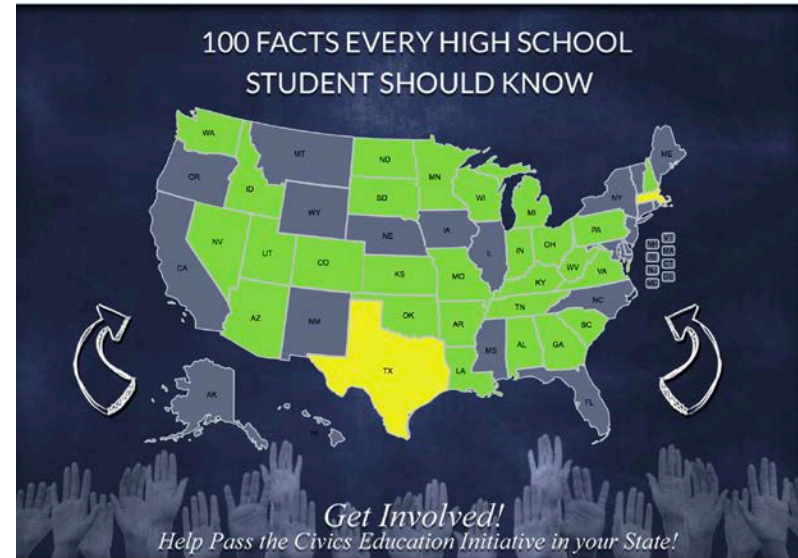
100 FACTS EVERY HIGH SCHOOL STUDENT SHOULD KNOW

WA
MT
ND
MN
ME
OR
ID
SD
WI
NY
WY
MI
PA
NE
IA
NV
UT
CO
IL
IN
OH
CA
KS
MO
WV
VA
KY
NC
TN
AZ
NM
OK
AR
SC
MS
AL
GA
TX
LA
AK
FL
HI

Get Involved!
Help Pass the Civics Education Initiative in your State!